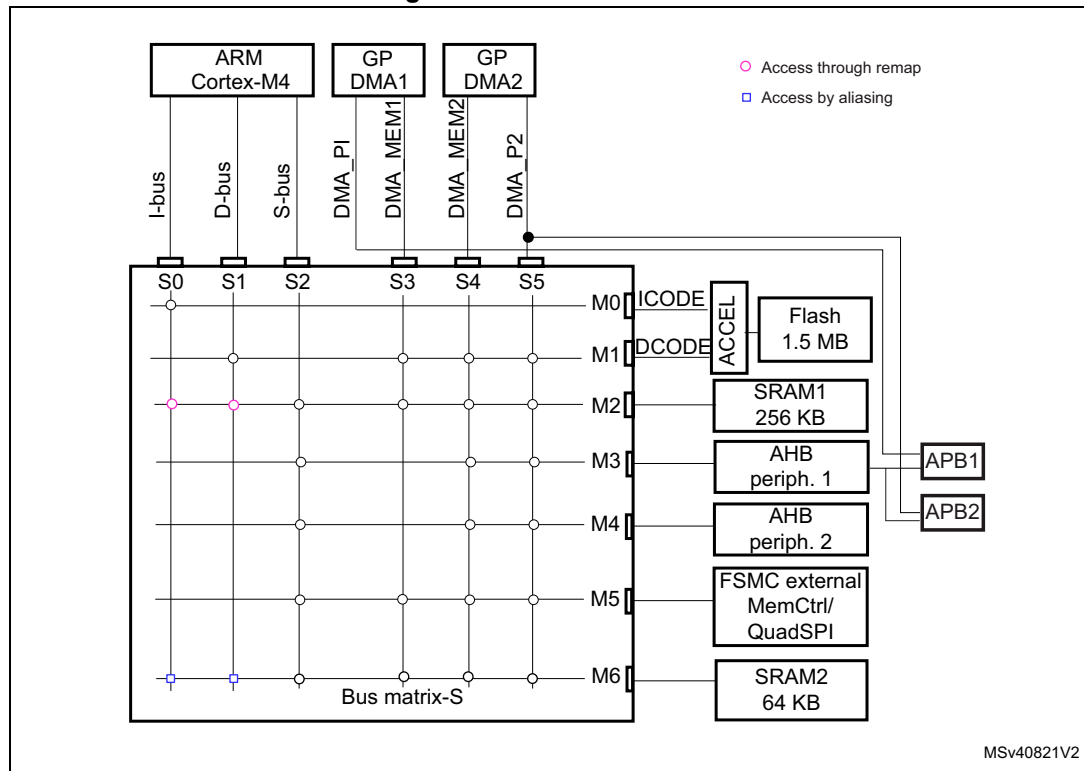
ARM Cortex-M4

GP DMA1

GP DMA2

Access through remap

Access by aliasing

I-bus

D-bus

S-bus

DMA_PI

DMA_MEM1

DMA_MEM2

DMA_P2

S0 S1 S2 S3 S4 S5

M0

ICODE

ACCEL

Flash 1.5 MB

M1

DCODE

M2

SRAM1 256 KB

M3

AHB periph. 1

APB1

APB2

M4

AHB periph. 2

M5

FSMC external MemCtrl/ QuadSPI

M6

SRAM2 64 KB

Bus matrix-S

MSv40821V2